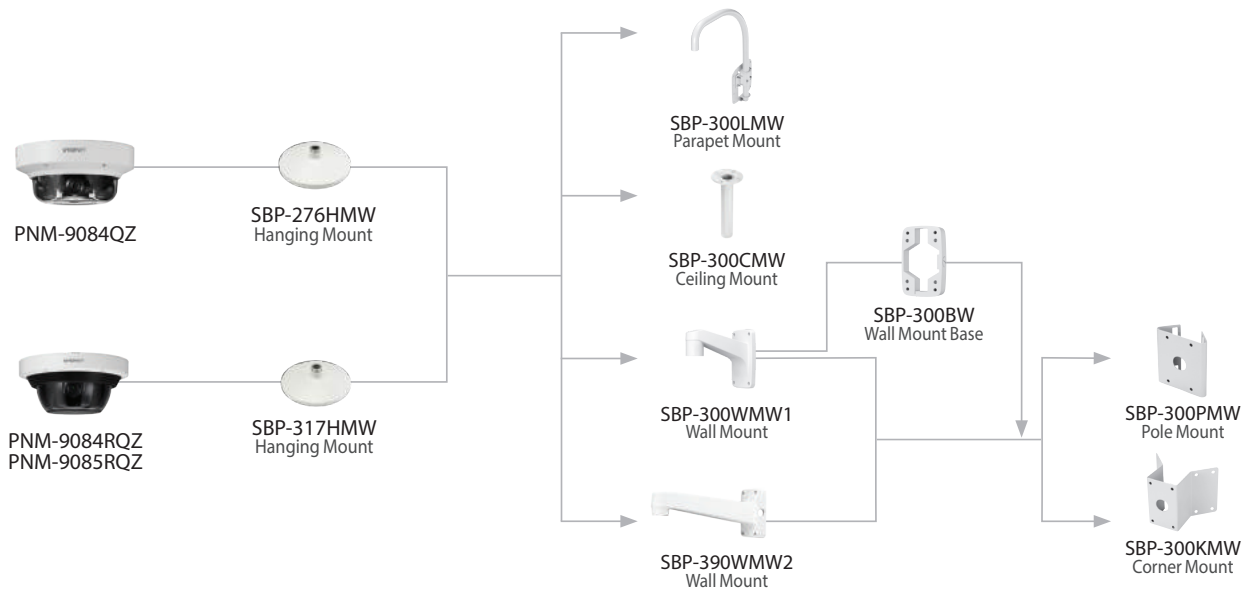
PNM-9084QZ

SBP-276HMW
Hanging Mount

PNM-9084RQZ
PNM-9085RQZ

SBP-317HMW
Hanging Mount

SBP-300LMW
Parapet Mount

SBP-300CMW
Ceiling Mount

SBP-300BW
Wall Mount Base

SBP-300WMW1
Wall Mount

SBP-390WMW2
Wall Mount

SBP-300PMW
Pole Mount

SBP-300KMW
Corner Mount